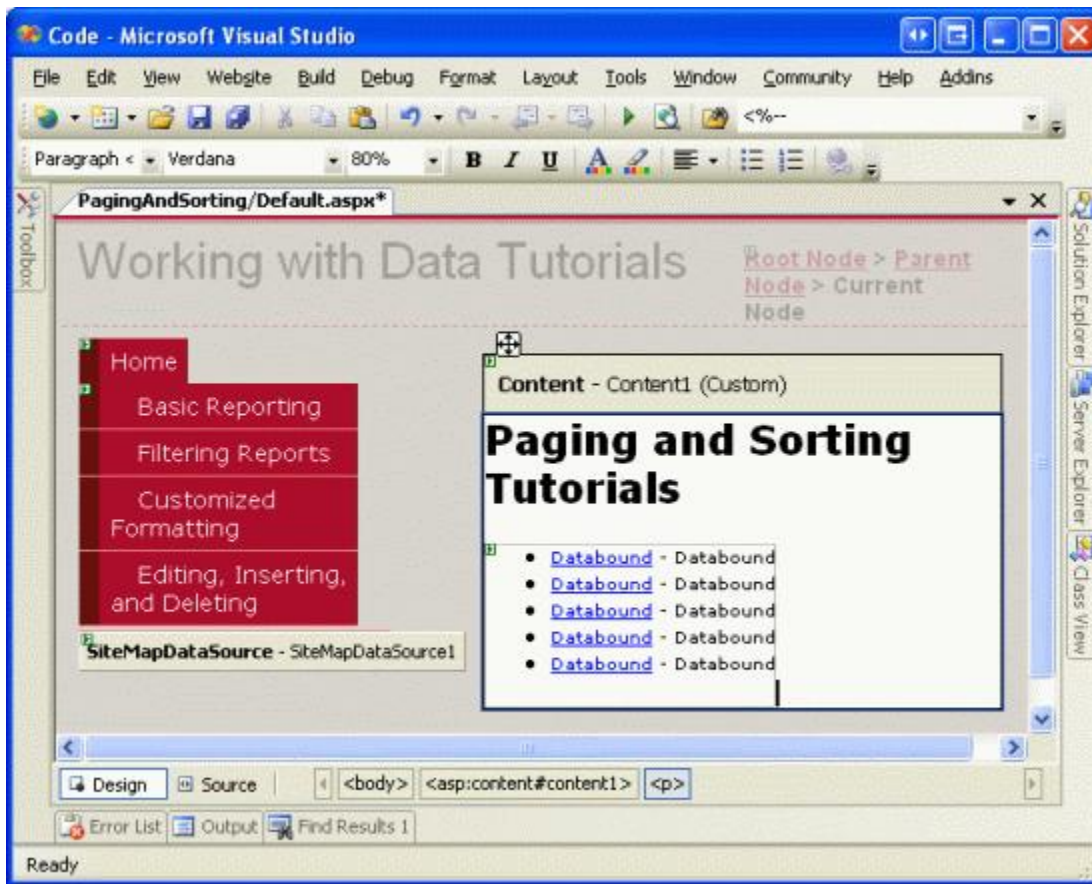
Code - Microsoft Visual Studio

File Edit View Website Build Debug Format Layout Tools Window Community Help Addins

<%--

Paragraph < Verdana 80% B I U

PagingAndSorting/Default.aspx*

Toolbox

Working with Data Tutorials

Root Node > Parent Node > Current Node

Home

Basic Reporting

Filtering Reports

Customized Formatting

Editing, Inserting, and Deleting

SiteMapDataSource - SiteMapDataSource1

Content - Content1 (Custom)

Paging and Sorting Tutorials

- Databound - Databound
- Databound - Databound
- Databound - Databound
- Databound - Databound
- Databound - Databound

Solution Explorer Server Explorer Class View

Design Source <body> <asp:content#content1> <p>

Error List Output Find Results 1

Ready